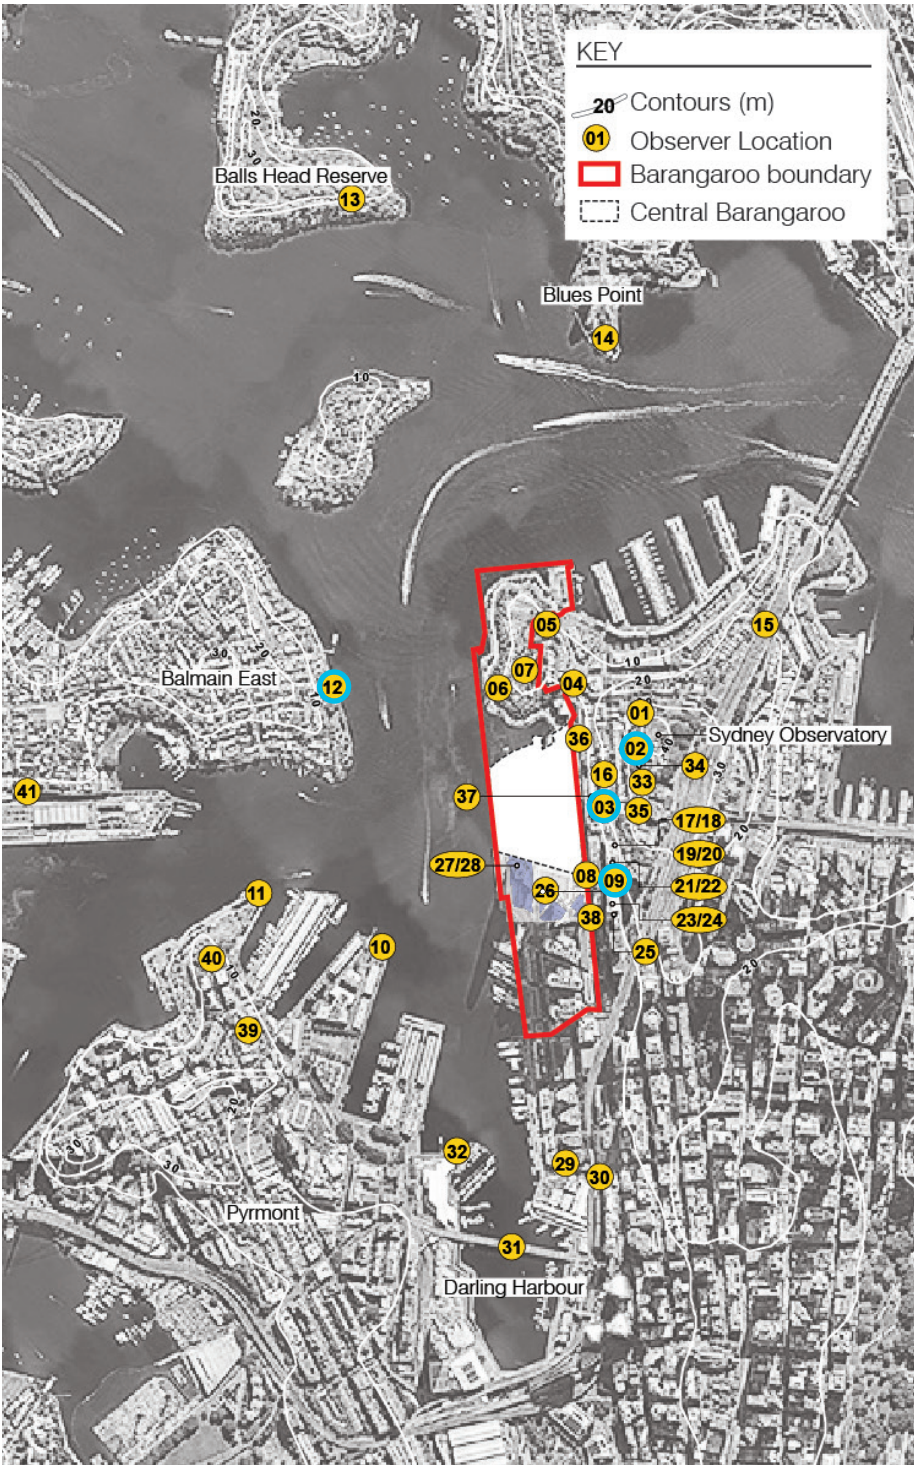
KEY
20 Contours (m)
01 Observer Location
Barangaroo boundary
Central Barangaroo

Balls Head Reserve
13
Blues Point
14
10
20
30
Balmain East
12
41
05
07
06
04
15
10
20
01
Sydney Observatory
02
36
16
33
34
37
03
35
17/18
19/20
27/28
08
09
21/22
26
38
23/24
25
11
10
40
39
32
29
30
Pyrmont
31
Darling Harbour
20
30